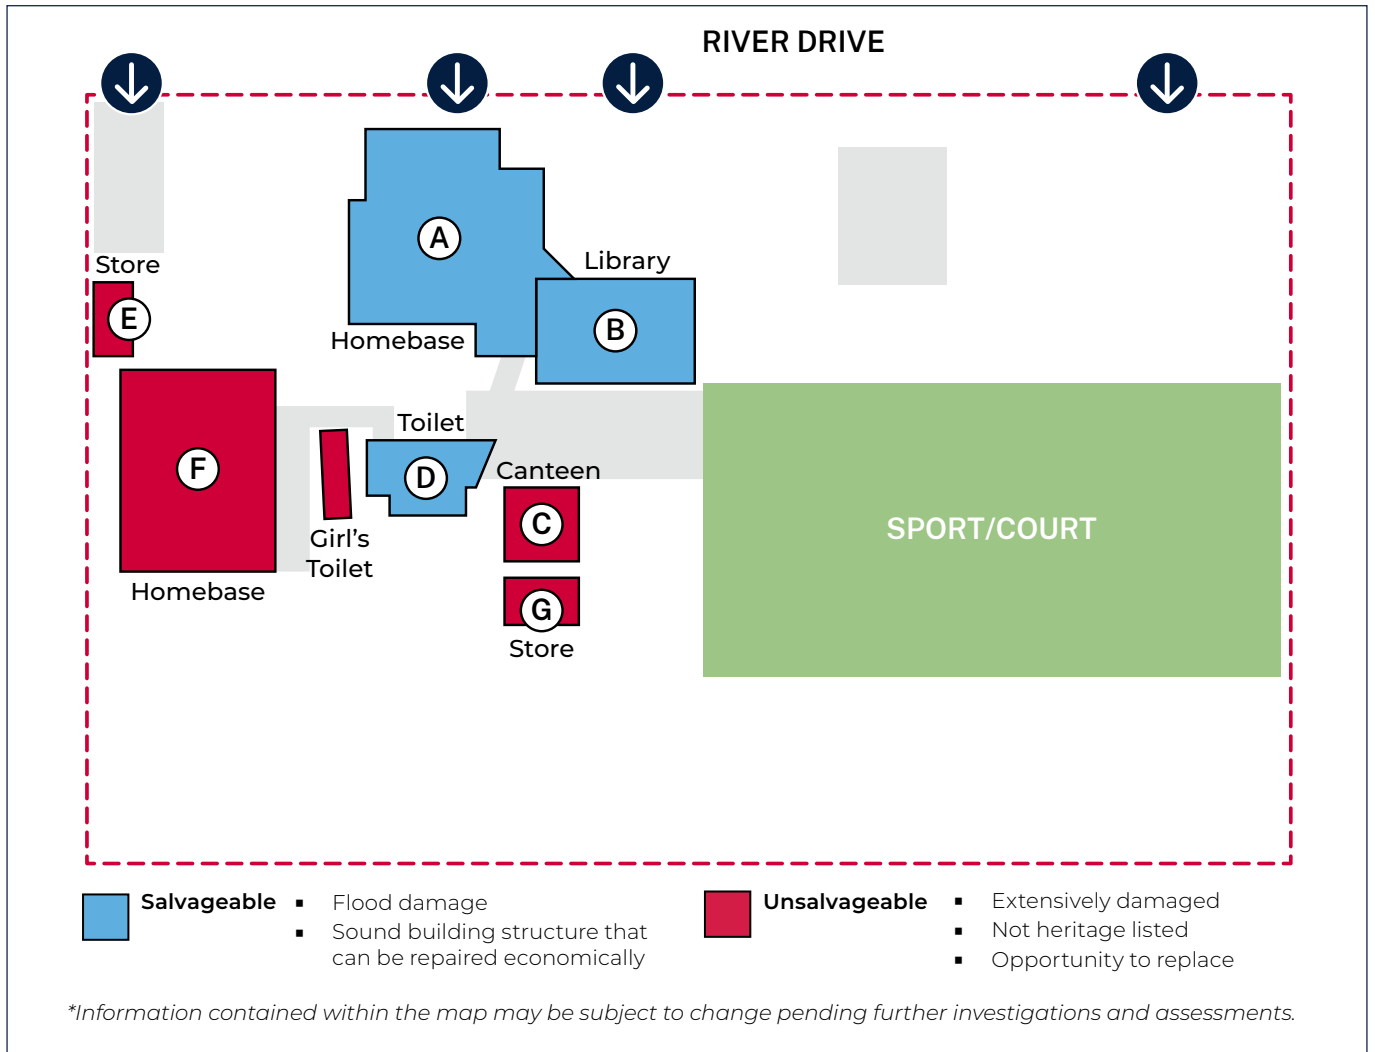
RIVER DRIVE

A

Library

Homebase

B

Store

E

F

Toilet

D

Canteen

C

Girl's Toilet

Homebase

G

Store

SPORT/COURT

Salvageable
- Flood damage
- Sound building structure that can be repaired economically

Unsalvageable
- Extensively damaged
- Not heritage listed
- Opportunity to replace

*Information contained within the map may be subject to change pending further investigations and assessments.